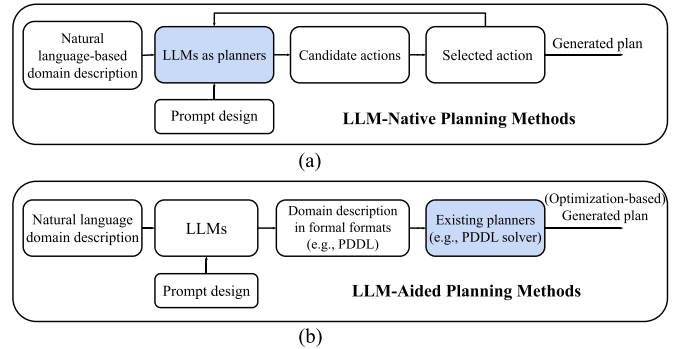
Natural language-based domain description

LLMs as planners

Candidate actions

Selected action

Generated plan

Prompt design

LLM-Native Planning Methods

(a)

Natural language domain description

LLMs

Domain description in formal formats (e.g., PDDL)

Existing planners (e.g., PDDL solver)

(Optimization-based) Generated plan

Prompt design

LLM-Aided Planning Methods

(b)